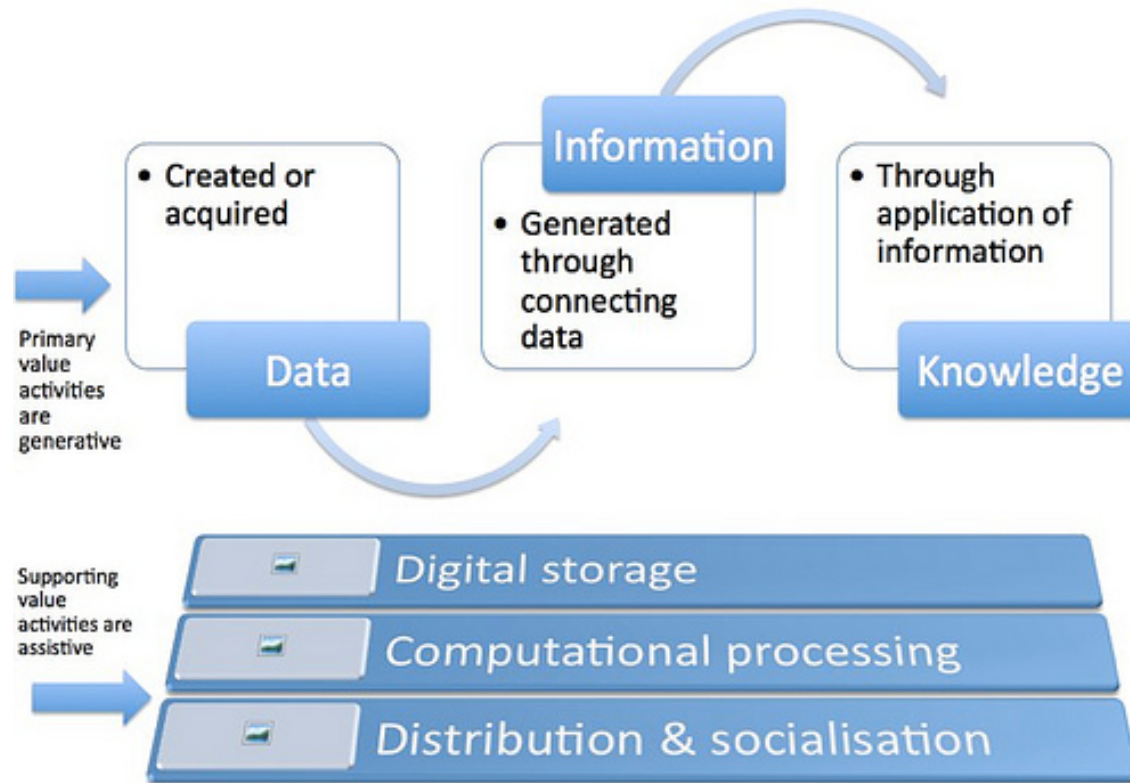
Primary value activities are generative

• Created or acquired

Data

Information

• Generated through connecting data

• Through application of information

Knowledge

Supporting value activities are assistive

Digital storage

Computational processing

Distribution & socialisation